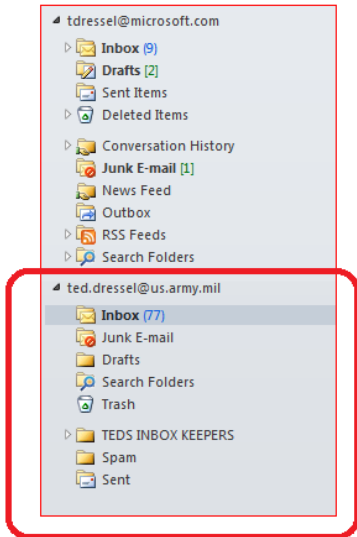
tdressel@microsoft.com
Inbox (9)
Drafts [2]
Sent Items
Deleted Items
Conversation History
Junk E-mail [1]
News Feed
Outbox
RSS Feeds
Search Folders

ted.dressel@us.army.mil
Inbox (77)
Junk E-mail
Drafts
Search Folders
Trash
TEDS INBOX KEEPERS
Spam
Sent